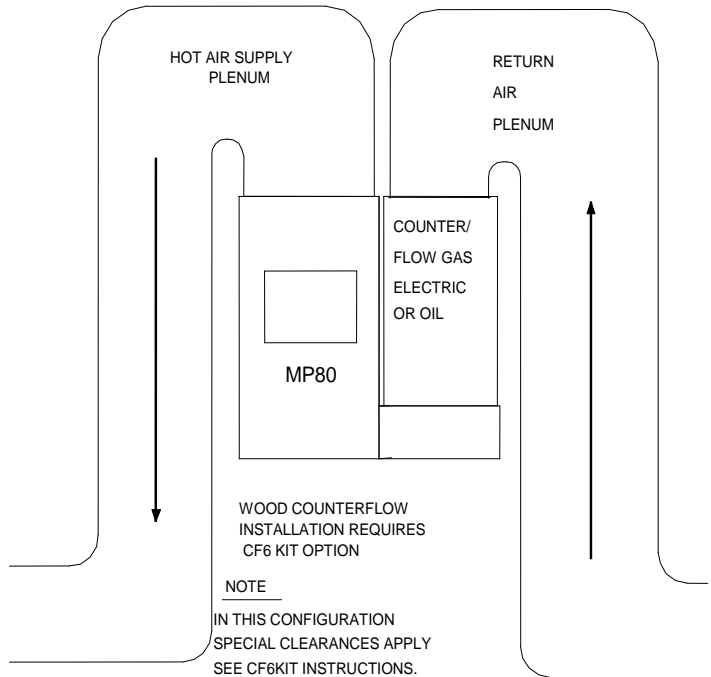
HOT AIR SUPPLY PLENUM

RETURN AIR PLENUM

COUNTER/ FLOW GAS ELECTRIC OR OIL

MP80

WOOD COUNTERFLOW INSTALLATION REQUIRES CF6 KIT OPTION

NOTE

IN THIS CONFIGURATION SPECIAL CLEARANCES APPLY SEE CF6KIT INSTRUCTIONS.